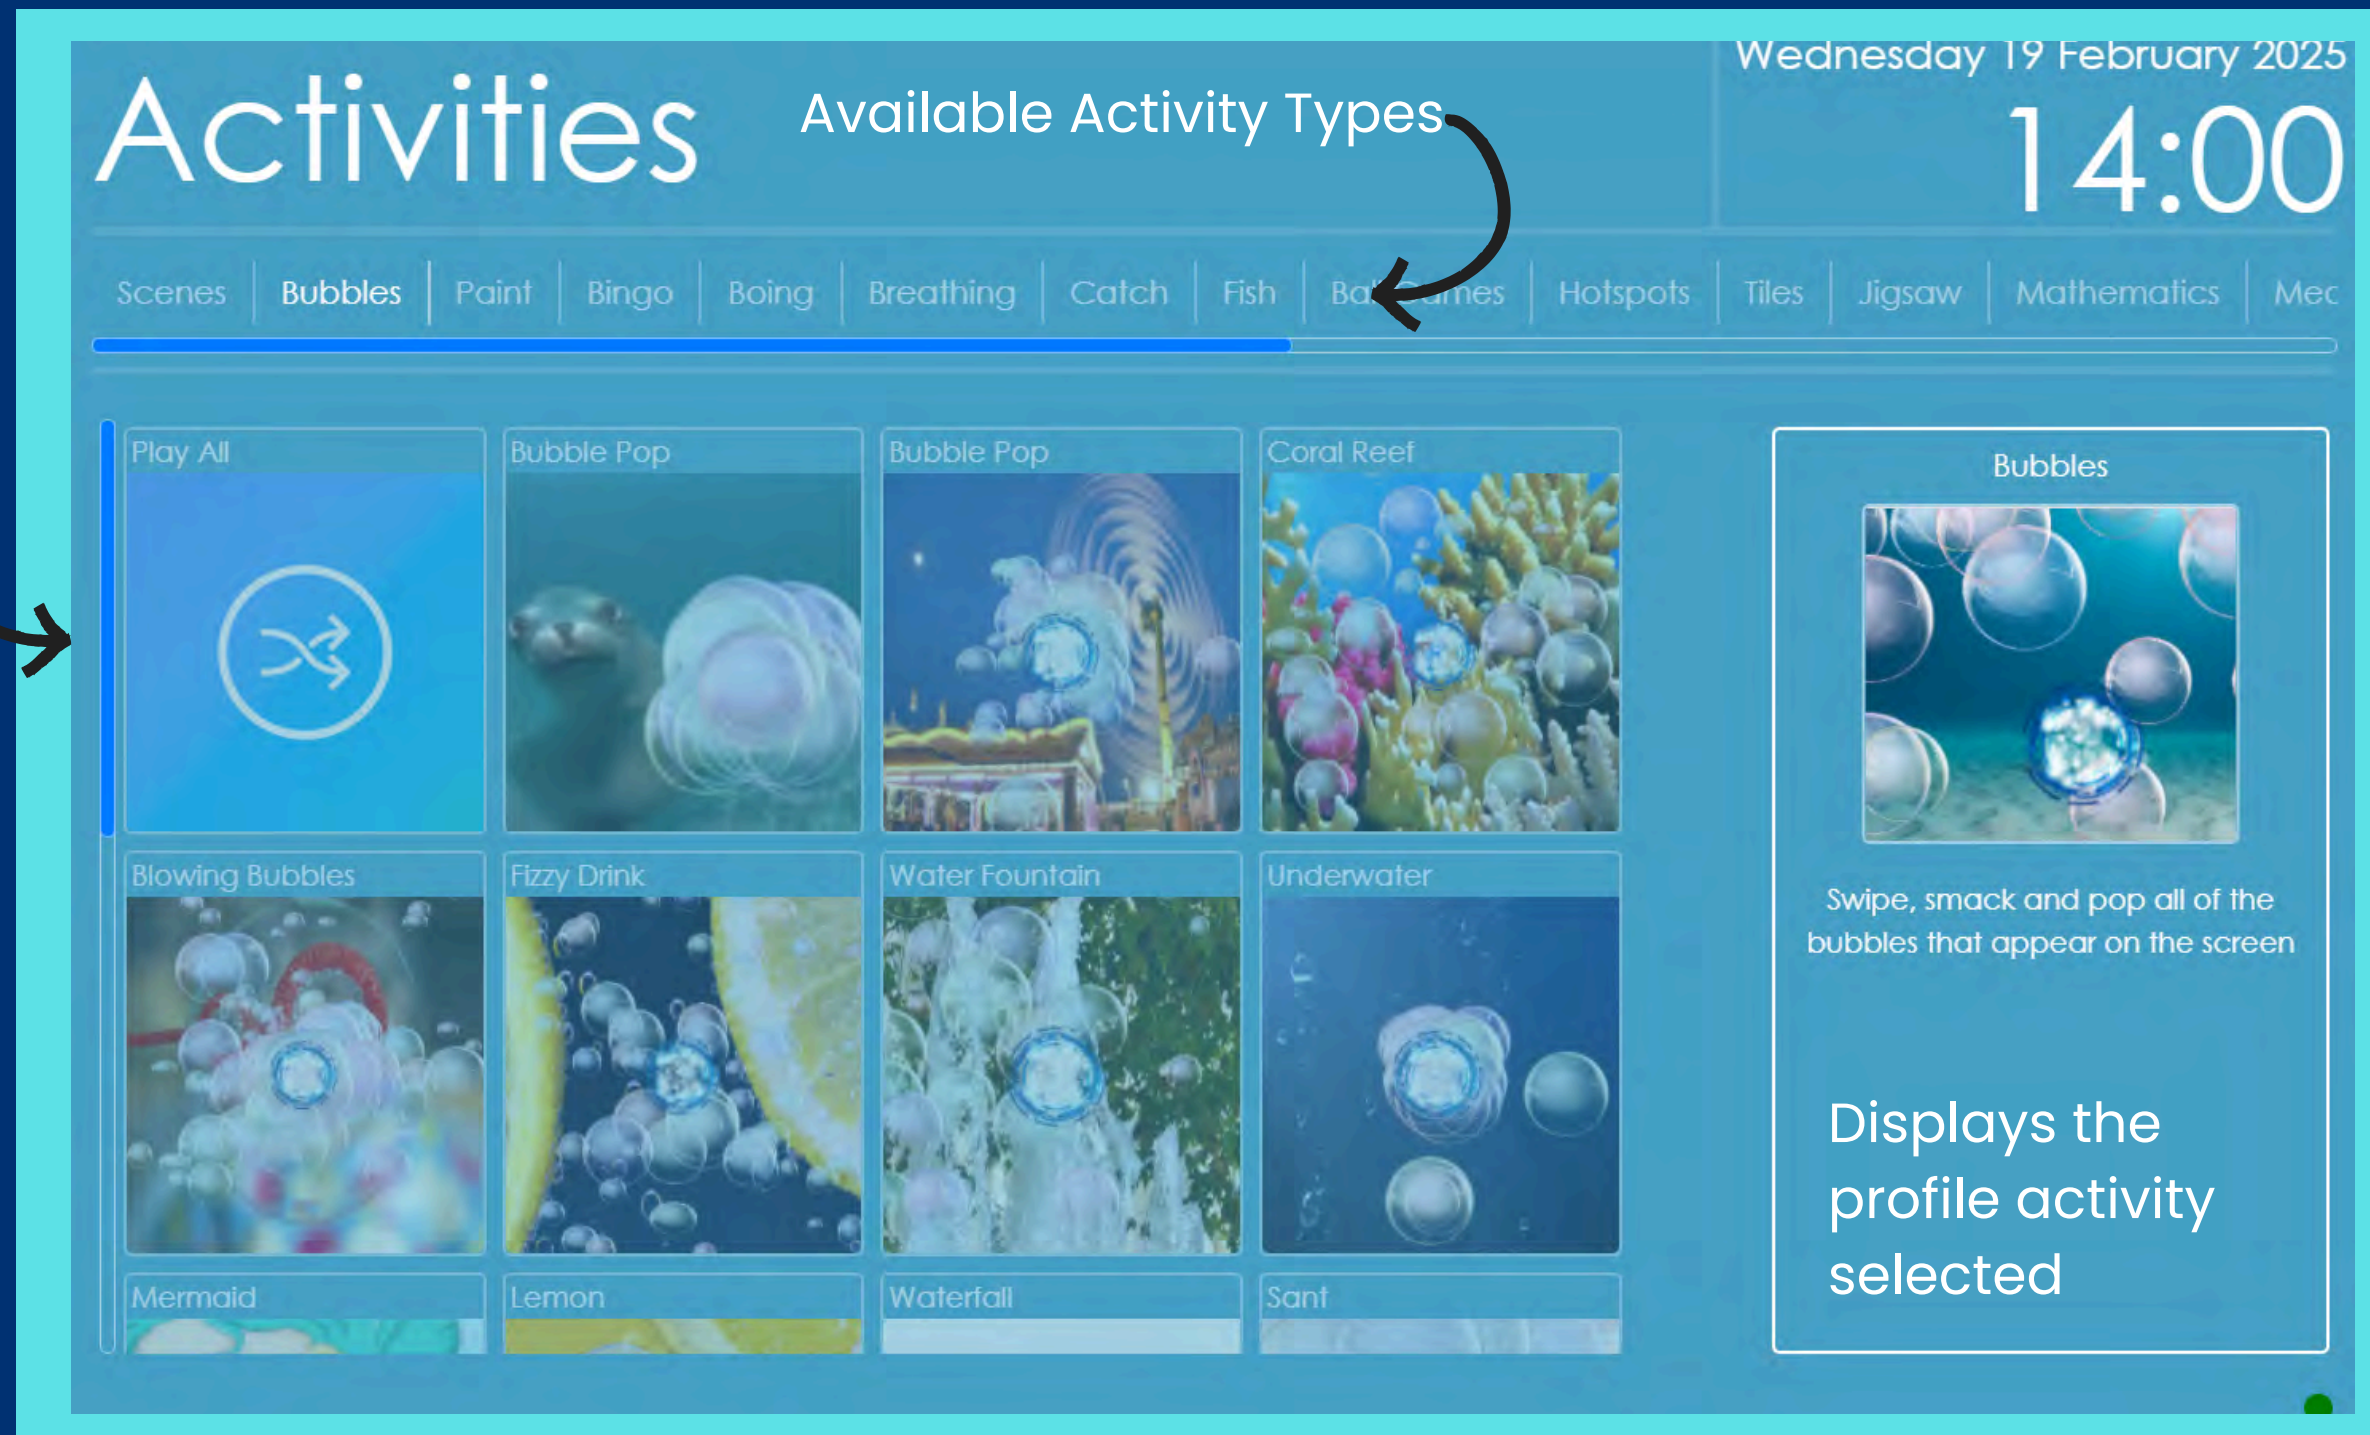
Activities

Available Activity Types

Wednesday 19 February 2025

14:00

Scenes | Bubbles | Paint | Bingo | Boing | Breathing | Catch | Fish | Ba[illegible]mes | Hotspots | Tiles | Jigsaw | Mathematics | Mec

Play All

Bubble Pop

Bubble Pop

Coral Reef

Blowing Bubbles

Fizzy Drink

Water Fountain

Underwater

Mermaid

Lemon

Waterfall

Sant

Bubbles

Swipe, smack and pop all of the bubbles that appear on the screen

Displays the profile activity selected